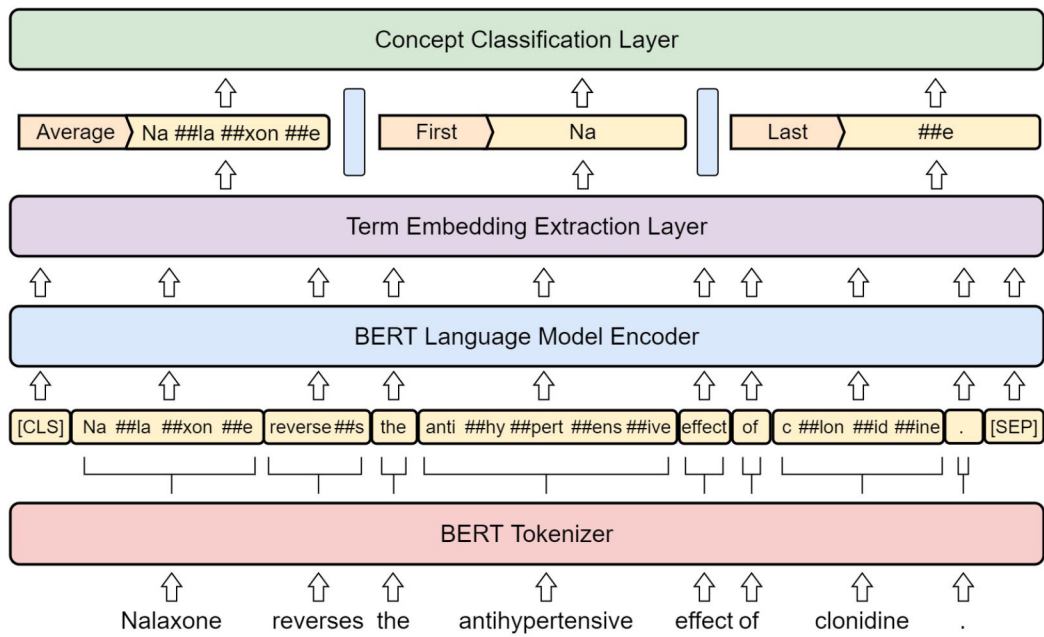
Concept Classification Layer

Average Na ##la ##xon ##e

First Na

Last ##e

Term Embedding Extraction Layer

BERT Language Model Encoder

[CLS] Na ##la ##xon ##e reverse ##s the anti ##hy ##pert ##ens ##ive effect of c ##lon ##id ##ine . [SEP]

BERT Tokenizer

Nalaxone reverses the antihypertensive effect of clonidine .